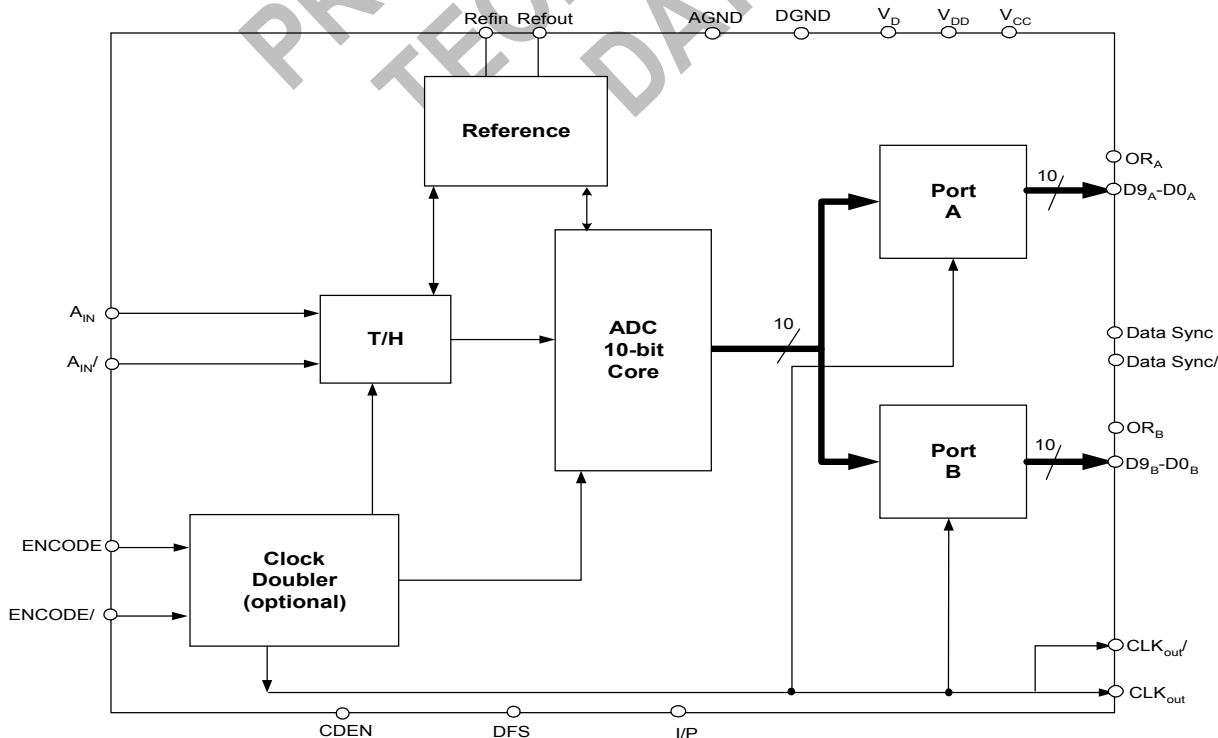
Refin Refout AGND DGND $V_D$ $V_{DD}$ $V_{CC}$

Reference

Port A

$OR_A$

10

$D9_A$-$D0_A$

$A_{IN}$

$A_{IN}$/

T/H

ADC 10-bit Core

10

Data Sync

Data Sync/

$OR_B$

Port B

10

$D9_B$-$D0_B$

ENCODE

ENCODE/

Clock Doubler (optional)

$CLK_{out}$/

$CLK_{out}$

CDEN DFS I/P